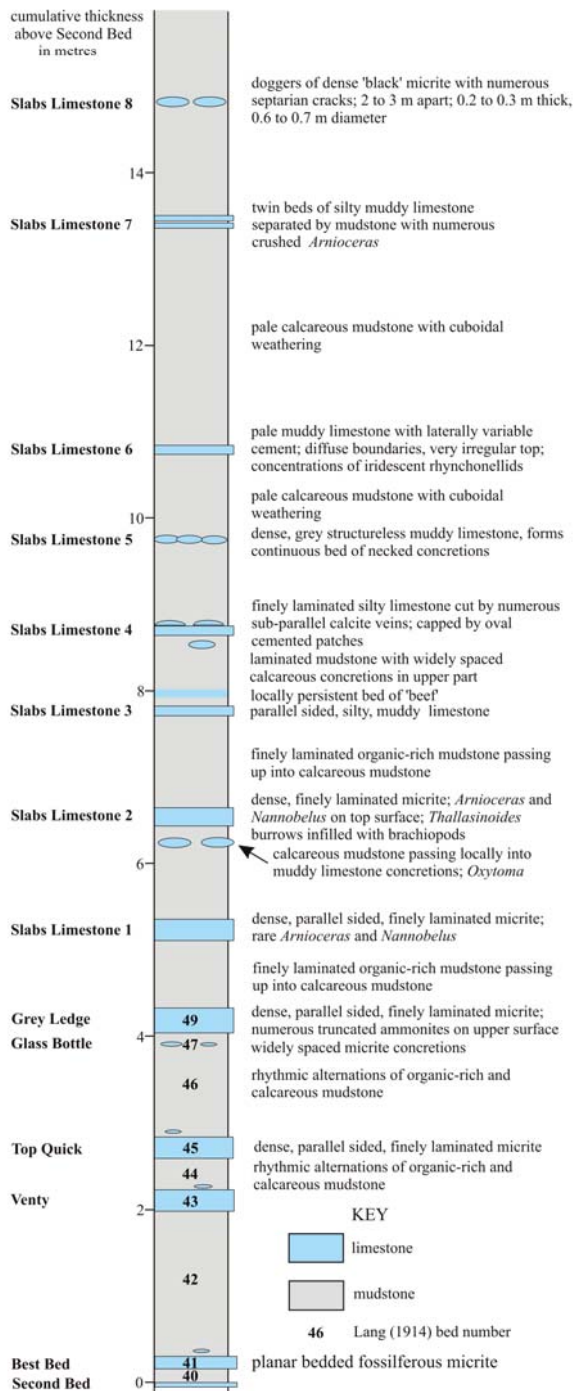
cumulative thickness above Second Bed in metres

Slabs Limestone 8
doggers of dense 'black' micrite with numerous septarian cracks; 2 to 3 m apart; 0.2 to 0.3 m thick, 0.6 to 0.7 m diameter

14

Slabs Limestone 7
twin beds of silty muddy limestone separated by mudstone with numerous crushed *Arnioceras*

12
pale calcareous mudstone with cuboidal weathering

Slabs Limestone 6
pale muddy limestone with laterally variable cement; diffuse boundaries, very irregular top; concentrations of iridescent rhynchonellids

pale calcareous mudstone with cuboidal weathering

10

Slabs Limestone 5
dense, grey structureless muddy limestone, forms continuous bed of necked concretions

Slabs Limestone 4
finely laminated silty limestone cut by numerous sub-parallel calcite veins; capped by oval cemented patches

laminated mudstone with widely spaced calcareous concretions in upper part

8
locally persistent bed of 'beef'

Slabs Limestone 3
parallel sided, silty, muddy limestone

finely laminated organic-rich mudstone passing up into calcareous mudstone

Slabs Limestone 2
dense, finely laminated micrite; *Arnioceras* and *Nannobelus* on top surface; *Thallasinoides* burrows infilled with brachiopods

6
calcareous mudstone passing locally into muddy limestone concretions; *Oxytoma*

Slabs Limestone 1
dense, parallel sided, finely laminated micrite; rare *Arnioceras* and *Nannobelus*

finely laminated organic-rich mudstone passing up into calcareous mudstone

Grey Ledge
49
dense, parallel sided, finely laminated micrite; numerous truncated ammonites on upper surface

4
Glass Bottle
47
widely spaced micrite concretions

46
rhythmic alternations of organic-rich and calcareous mudstone

Top Quick
45
dense, parallel sided, finely laminated micrite

44
rhythmic alternations of organic-rich and calcareous mudstone

Venty
43

2

KEY

limestone

42

mudstone

46 Lang (1914) bed number

Best Bed
41
planar bedded fossilferous micrite

Second Bed
40
0